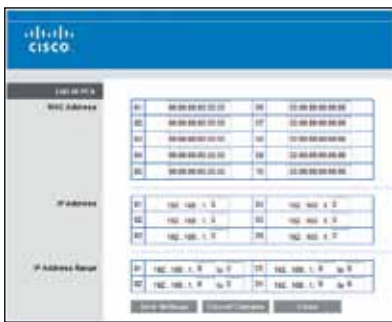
cisco

List of PCs

MAC Address

| 01 | 00:00:00:00:00:00 | 06 | 00:00:00:00:00:00 |
|---|---|---|---|
| 02 | 00:00:00:00:00:00 | 07 | 00:00:00:00:00:00 |
| 03 | 00:00:00:00:00:00 | 08 | 00:00:00:00:00:00 |
| 04 | 00:00:00:00:00:00 | 09 | 00:00:00:00:00:00 |
| 05 | 00:00:00:00:00:00 | 10 | 00:00:00:00:00:00 |

IP Address

| 01 | 192 . 168 . 1 . 0 | 04 | 192 . 168 . 1 . 0 |
|---|---|---|---|
| 02 | 192 . 168 . 1 . 0 | 05 | 192 . 168 . 1 . 0 |
| 03 | 192 . 168 . 1 . 0 | 06 | 192 . 168 . 1 . 0 |

IP Address Range

| 01 | 192 . 168 . 1 . 0 to 0 | 03 | 192 . 168 . 1 . 0 to 0 |
|---|---|---|---|
| 02 | 192 . 168 . 1 . 0 to 0 | 04 | 192 . 168 . 1 . 0 to 0 |

Save Settings   Cancel Changes   Close